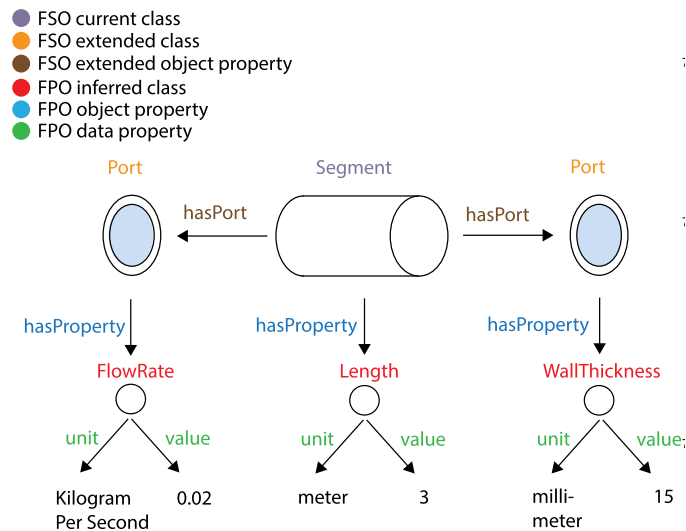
FSO current class
FSO extended class
FSO extended object property
FPO inferred class
FPO object property
FPO data property

Port

Segment

Port

hasPort

hasPort

hasProperty

hasProperty

hasProperty

FlowRate

Length

WallThickness

unit

value

unit

value

unit

value

Kilogram Per Second

0.02

meter

3

milli-meter

15